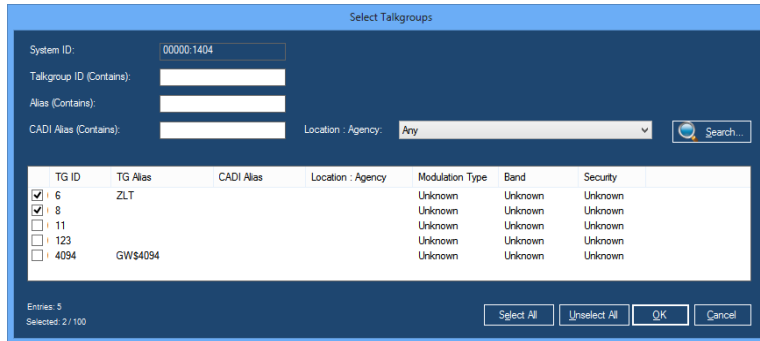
Select Talkgroups

System ID: 00000:1404

Talkgroup ID (Contains):

Alias (Contains):

CADI Alias (Contains):

Location : Agency: Any

Search...

| | TG ID | TG Alias | CADI Alias | Location : Agency | Modulation Type | Band | Security |
|---|---|---|---|---|---|---|---|
| ☑ | 6 | ZLT | | | Unknown | Unknown | Unknown |
| ☑ | 8 | | | | Unknown | Unknown | Unknown |
| ☐ | 11 | | | | Unknown | Unknown | Unknown |
| ☐ | 123 | | | | Unknown | Unknown | Unknown |
| ☐ | 4094 | GW$4094 | | | Unknown | Unknown | Unknown |

Entries: 5
Selected: 2 / 100

Select All
Unselect All
OK
Cancel